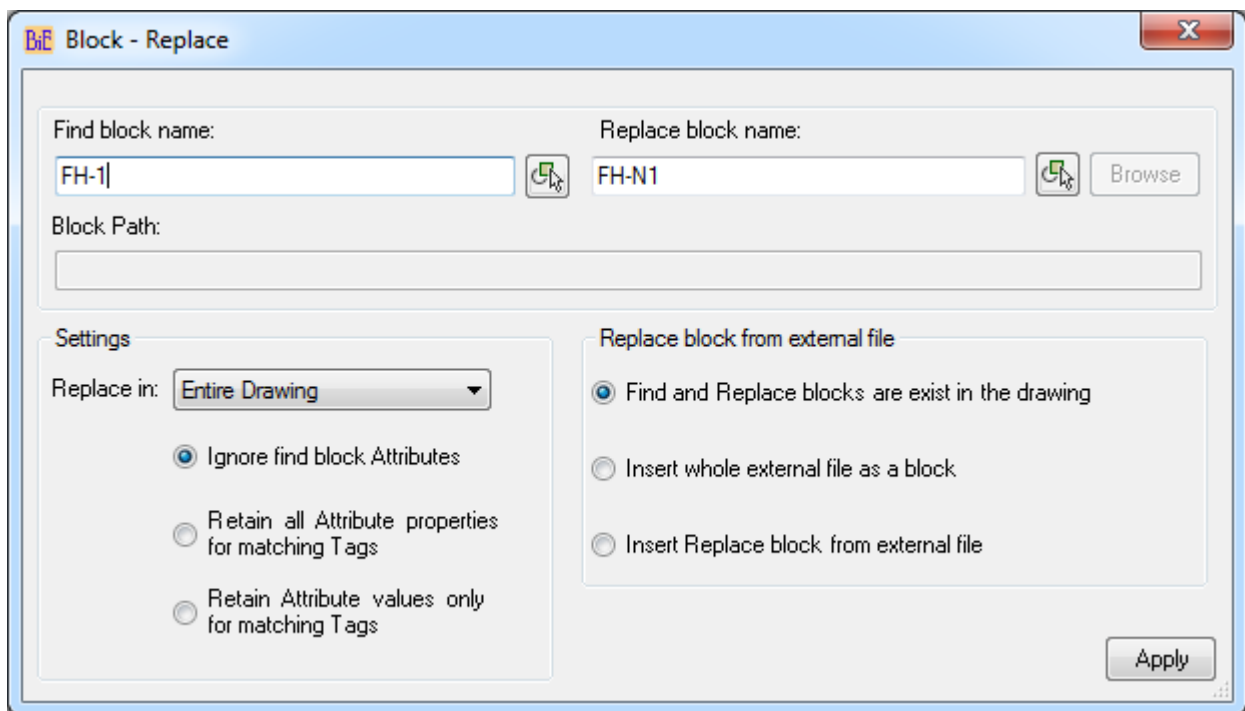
BiE Block - Replace

Find block name:
FH-1

Replace block name:
FH-N1

Browse

Block Path:

Settings

Replace in: Entire Drawing

Ignore find block Attributes

Retain all Attribute properties for matching Tags

Retain Attribute values only for matching Tags

Replace block from external file

Find and Replace blocks are exist in the drawing

Insert whole external file as a block

Insert Replace block from external file

Apply